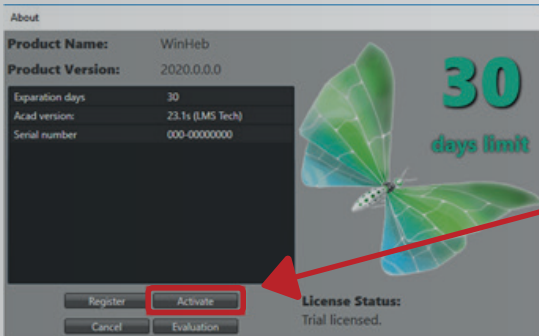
About

Product Name: WinHeb

Product Version: 2020.0.0.0

| Exparation days | 30 |
|---|---|
| Acad version: | 23.1s (LMS Tech) |
| Serial number | 000-00000000 |

30

days limit

Register

Activate

Cancel

Evaluation

License Status:

Trial licensed.